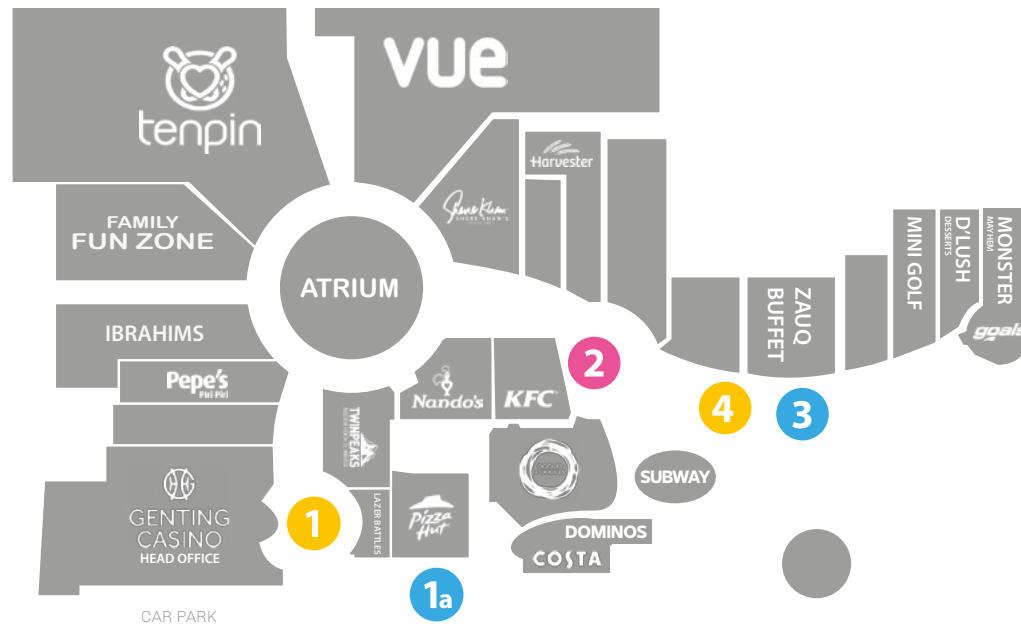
tenpin

vue

Harvester

Shere Khan
SHERE KHAN'S

FAMILY FUN ZONE

ATRIUM

MINI GOLF

D'LUSH DESSERTS

MONSTER MAYHEM

goals

ZAUQ BUFFET

IBRAHIMS

Pepe's Piri Piri

Nando's

KFC

2

4

3

TWINPEAKS

GENTING CASINO HEAD OFFICE

1

LAZER BATTLES

Pizza Hut

SUBWAY

DOMINOS

COSTA

1a

CAR PARK